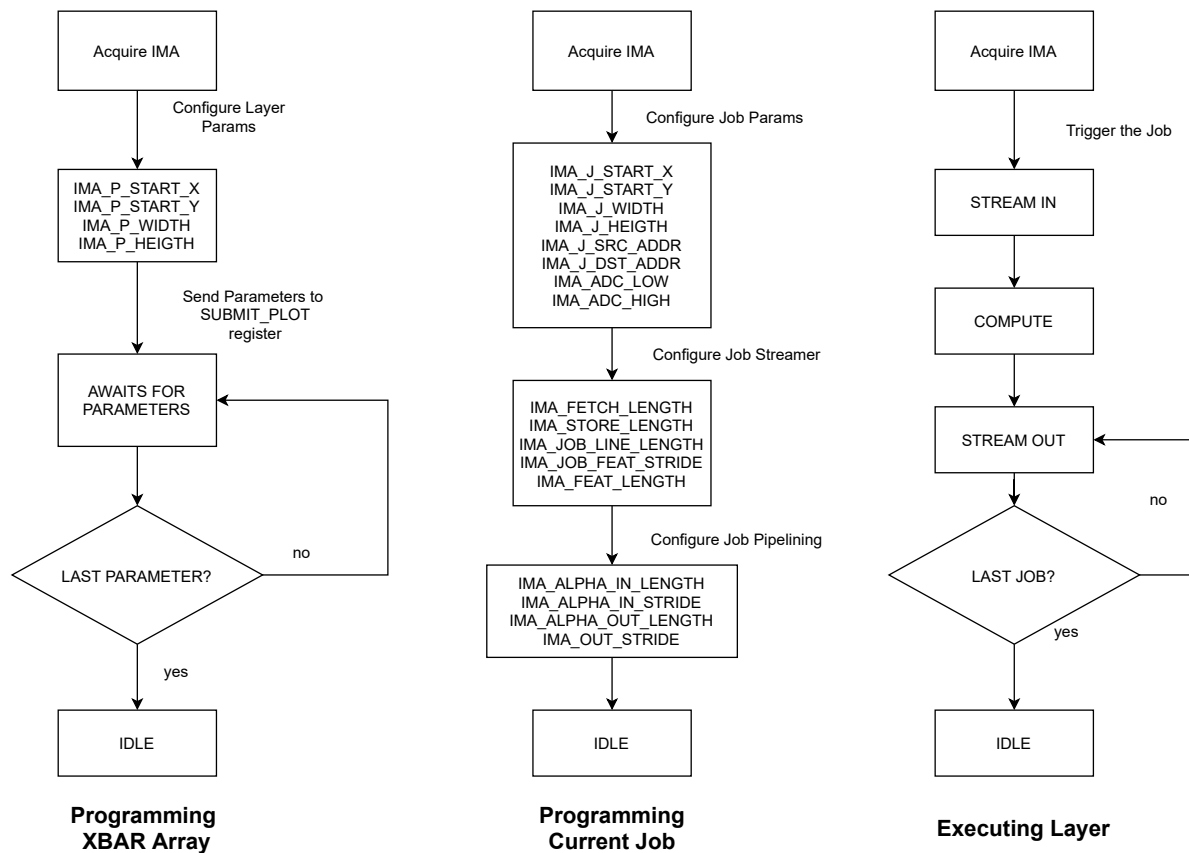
Acquire IMA

Configure Layer Params

IMA_P_START_X
IMA_P_START_Y
IMA_P_WIDTH
IMA_P_HEIGTH

Send Parameters to SUBMIT_PLOT register

AWAITS FOR PARAMETERS

LAST PARAMETER?

no

yes

IDLE

Programming XBAR Array

Acquire IMA

Configure Job Params

IMA_J_START_X
IMA_J_START_Y
IMA_J_WIDTH
IMA_J_HEIGTH
IMA_J_SRC_ADDR
IMA_J_DST_ADDR
IMA_ADC_LOW
IMA_ADC_HIGH

Configure Job Streamer

IMA_FETCH_LENGTH
IMA_STORE_LENGTH
IMA_JOB_LINE_LENGTH
IMA_JOB_FEAT_STRIDE
IMA_FEAT_LENGTH

Configure Job Pipelining

IMA_ALPHA_IN_LENGTH
IMA_ALPHA_IN_STRIDE
IMA_ALPHA_OUT_LENGTH
IMA_OUT_STRIDE

IDLE

Programming Current Job

Acquire IMA

Trigger the Job

STREAM IN

COMPUTE

STREAM OUT

no

LAST JOB?

yes

IDLE

Executing Layer